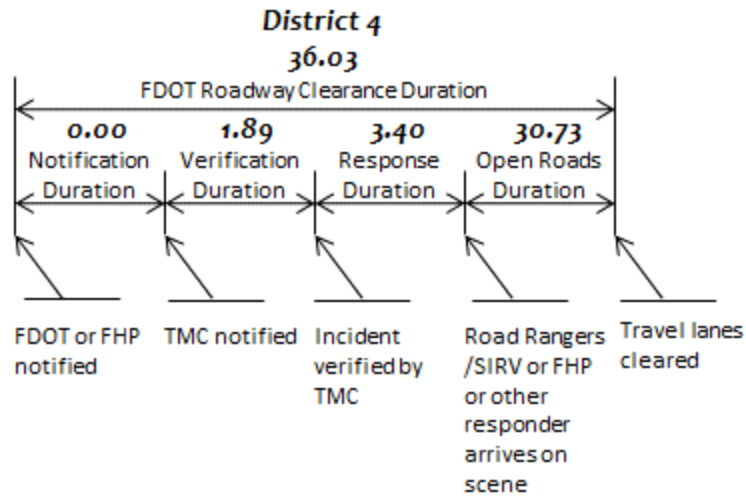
District 4
36.03
FDOT Roadway Clearance Duration

0.00
Notification Duration

1.89
Verification Duration

3.40
Response Duration

30.73
Open Roads Duration

FDOT or FHP notified

TMC notified

Incident verified by TMC

Road Rangers /SIRV or FHP or other responder arrives on scene

Travel lanes cleared